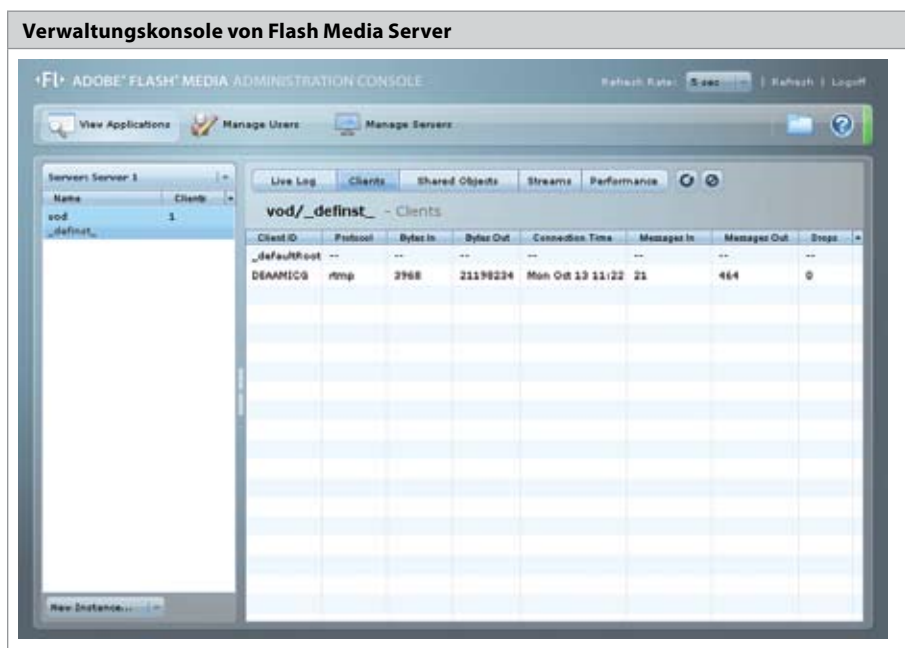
Verwaltungskonsole von Flash Media Server

Fl ADOBE® FLASH® MEDIA ADMINISTRATION CONSOLE

Refresh Rate: 5 sec | Refresh | Logoff

View Applications

Manage Users

Manage Servers

Servers: Server 1

| Name | Clients |
|---|---|
| vod _definst_ | 1 |

New Instance...

Live Log | Clients | Shared Objects | Streams | Performance

vod/_definst_ - Clients

| Client ID | Protocol | Bytes In | Bytes Out | Connection Time | Messages In | Messages Out | Drops |
|---|---|---|---|---|---|---|---|
| _defaultRoot | -- | -- | -- | -- | -- | -- | -- |
| DSAAMICG | rtmp | 3968 | 21198234 | Mon Oct 13 11:22 | 21 | 464 | 0 |